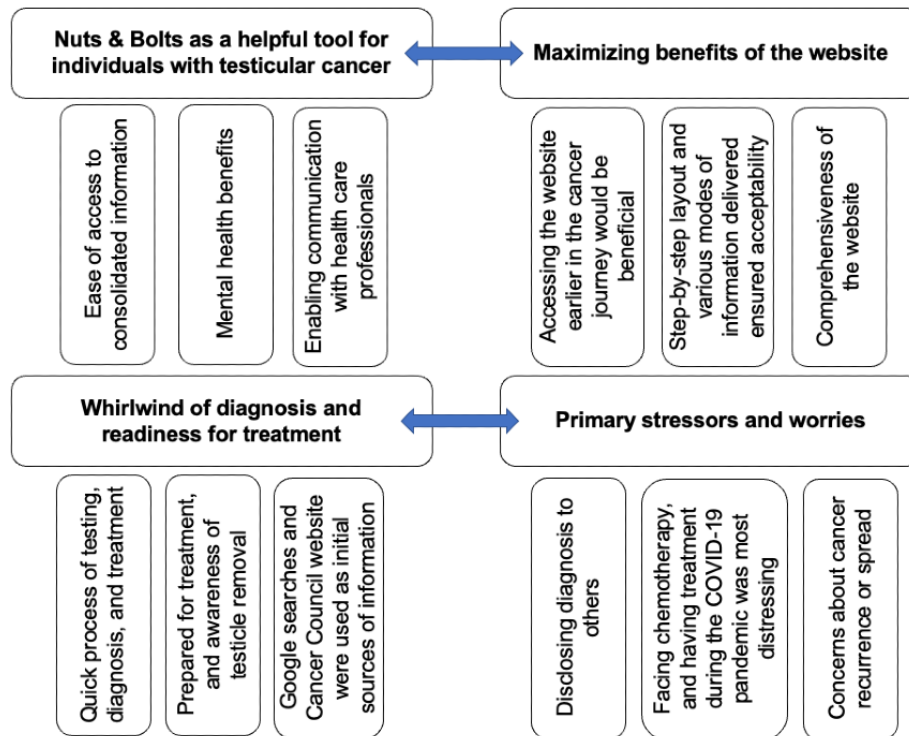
Nuts & Bolts as a helpful tool for individuals with testicular cancer

Maximizing benefits of the website

Ease of access to consolidated information

Mental health benefits

Enabling communication with health care professionals

Accessing the website earlier in the cancer journey would be beneficial

Step-by-step layout and various modes of information delivered ensured acceptability

Comprehensiveness of the website

Whirlwind of diagnosis and readiness for treatment

Primary stressors and worries

Quick process of testing, diagnosis, and treatment

Prepared for treatment, and awareness of testicle removal

Google searches and Cancer Council website were used as initial sources of information

Disclosing diagnosis to others

Facing chemotherapy, and having treatment during the COVID-19 pandemic was most distressing

Concerns about cancer recurrence or spread